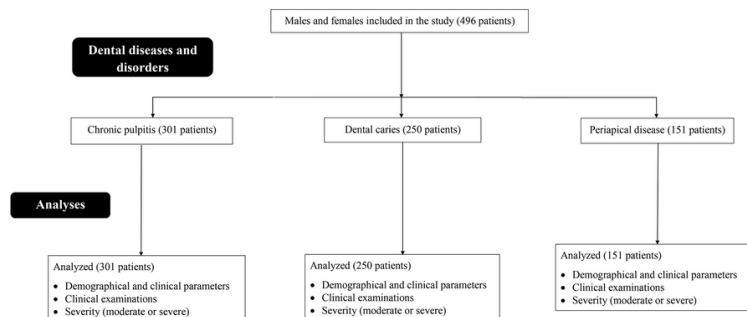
Males and females included in the study (496 patients)

Dental diseases and disorders

Chronic pulpitis (301 patients)

Dental caries (250 patients)

Periapical disease (151 patients)

Analyses

Analyzed (301 patients)
- Demographical and clinical parameters
- Clinical examinations
- Severity (moderate or severe)

Analyzed (250 patients)
- Demographical and clinical parameters
- Clinical examinations
- Severity (moderate or severe)

Analyzed (151 patients)
- Demographical and clinical parameters
- Clinical examinations
- Severity (moderate or severe)